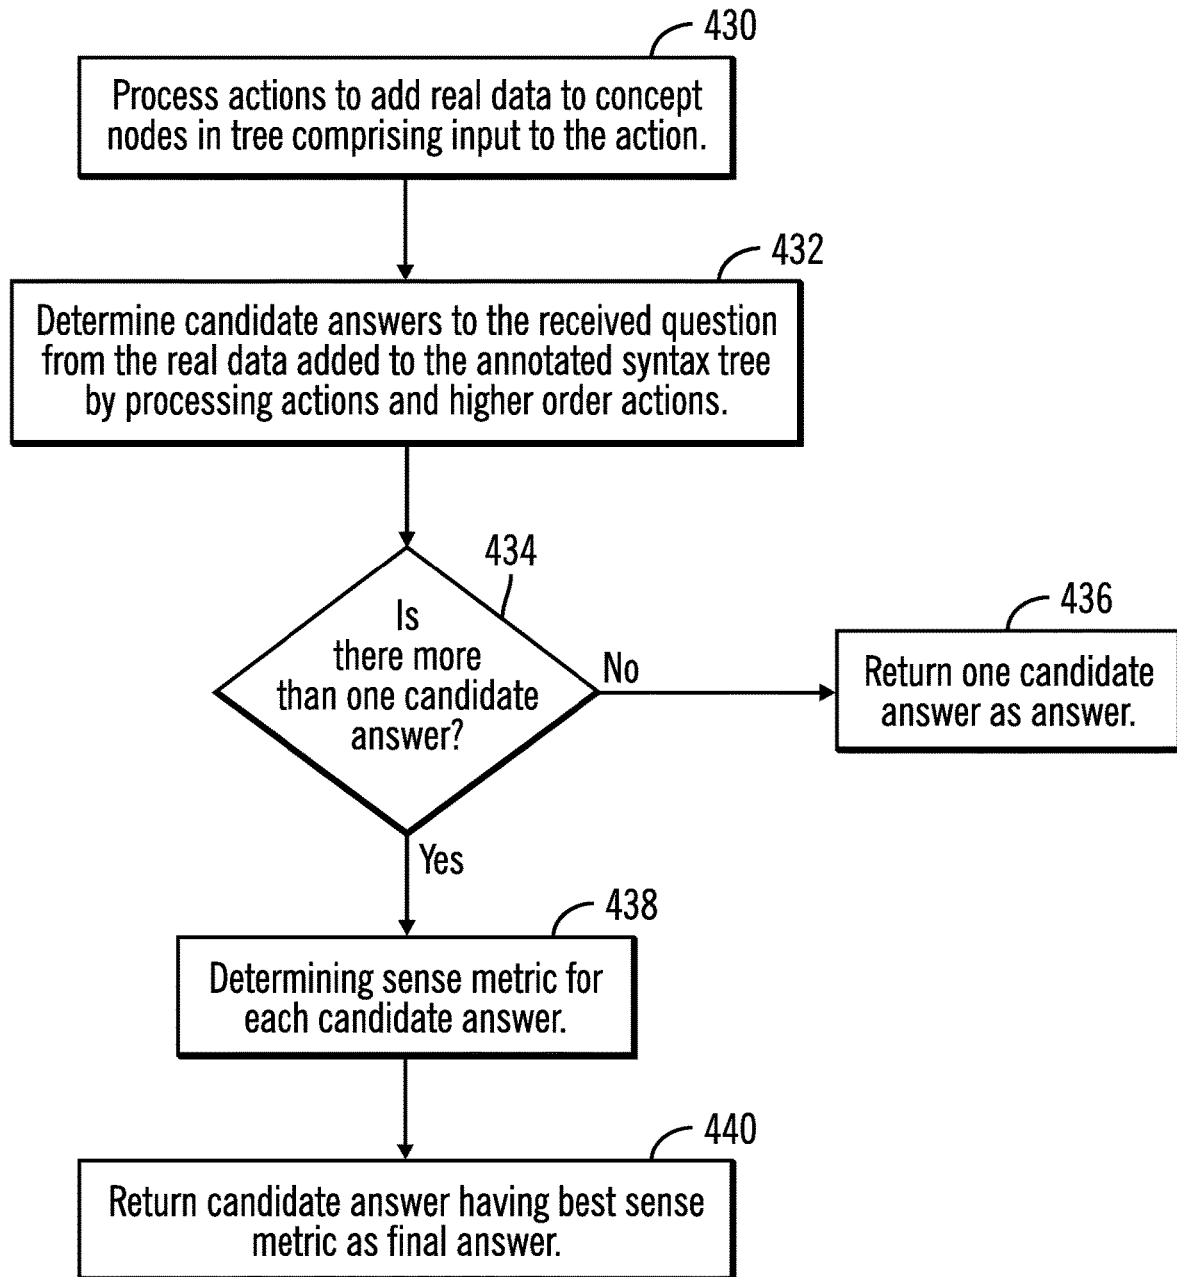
430

Process actions to add real data to concept nodes in tree comprising input to the action.

432

Determine candidate answers to the received question from the real data added to the annotated syntax tree by processing actions and higher order actions.

434

Is there more than one candidate answer?

No

436

Return one candidate answer as answer.

Yes

438

Determining sense metric for each candidate answer.

440

Return candidate answer having best sense metric as final answer.